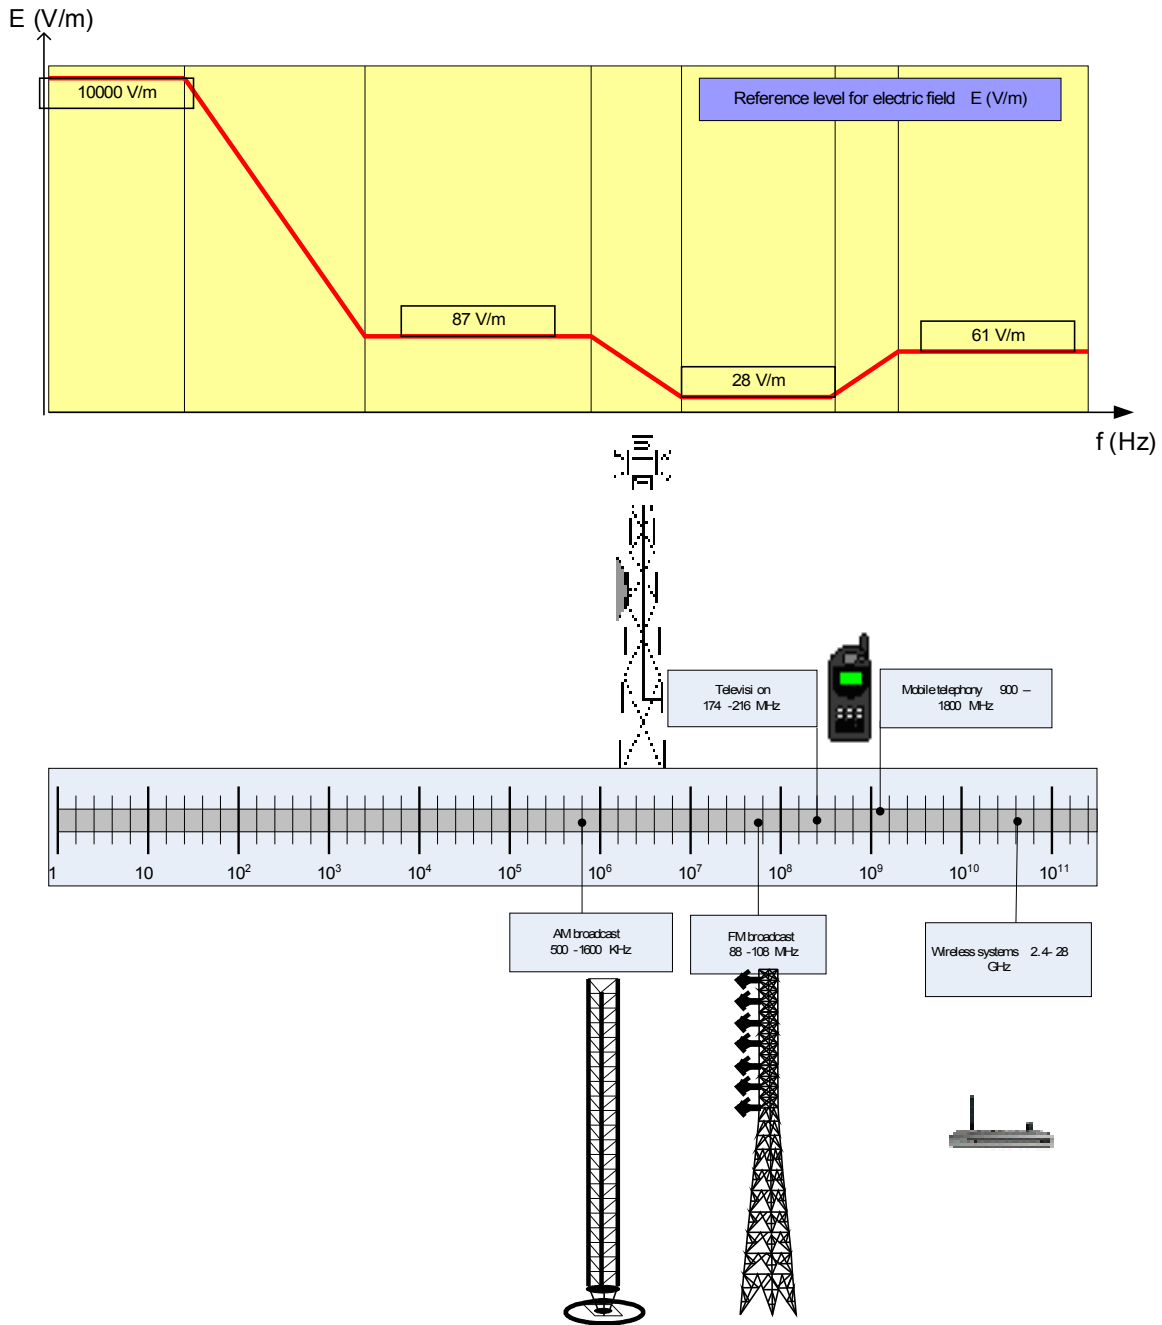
E (V/m)

10000 V/m

Reference level for electric field E (V/m)

87 V/m

61 V/m

28 V/m

f (Hz)

Televisi on
174 -216 MHz

Mobile telephony 900 –
1800 MHz

1 10 $10^2$ $10^3$ $10^4$ $10^5$ $10^6$ $10^7$ $10^8$ $10^9$ $10^{10}$ $10^{11}$

AM broadcast
500 -1600 KHz

FM broadcast
88 -108 MHz

Wireless systems 2.4- 28
GHz